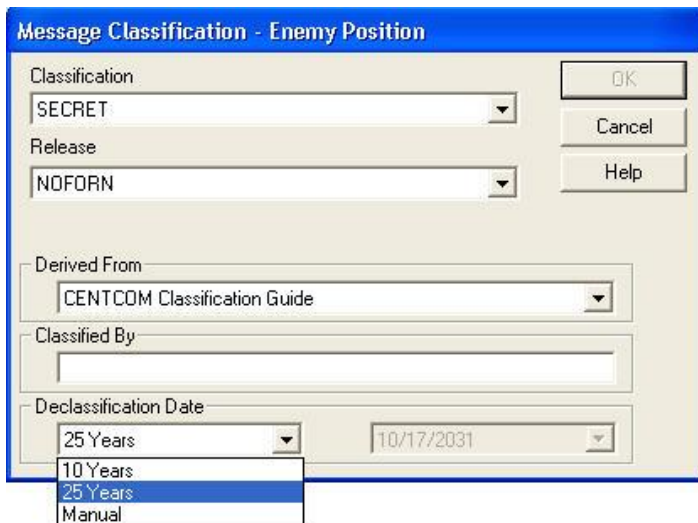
Message Classification - Enemy Position

Classification
SECRET
Release
NOFORN

OK
Cancel
Help

Derived From
CENTCOM Classification Guide

Classified By

Declassification Date
25 Years
10/17/2031
10 Years
25 Years
Manual